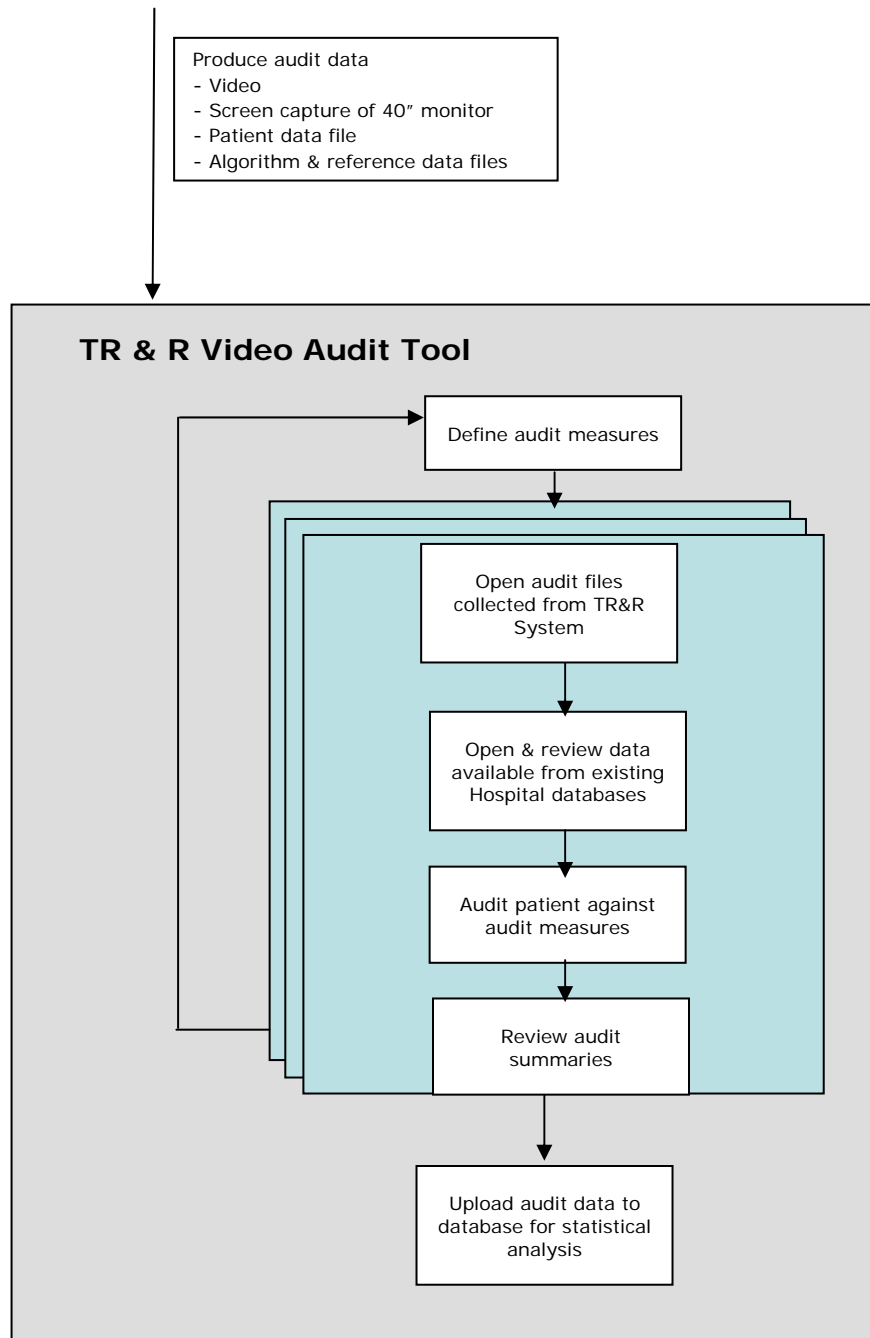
Produce audit data
- Video
- Screen capture of 40″ monitor
- Patient data file
- Algorithm & reference data files

TR & R Video Audit Tool

Define audit measures

Open audit files collected from TR&R System

Open & review data available from existing Hospital databases

Audit patient against audit measures

Review audit summaries

Upload audit data to database for statistical analysis